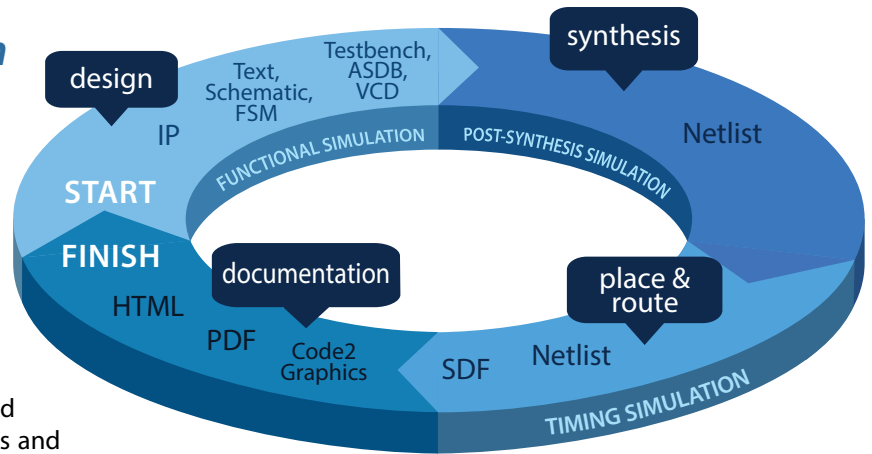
design

IP

Text, Schematic, FSM

Testbench, ASDB, VCD

synthesis

Netlist

FUNCTIONAL SIMULATION

POST-SYNTHESIS SIMULATION

START

FINISH

HTML

PDF

documentation

Code2 Graphics

place & route

SDF

Netlist

TIMING SIMULATION

d

s and